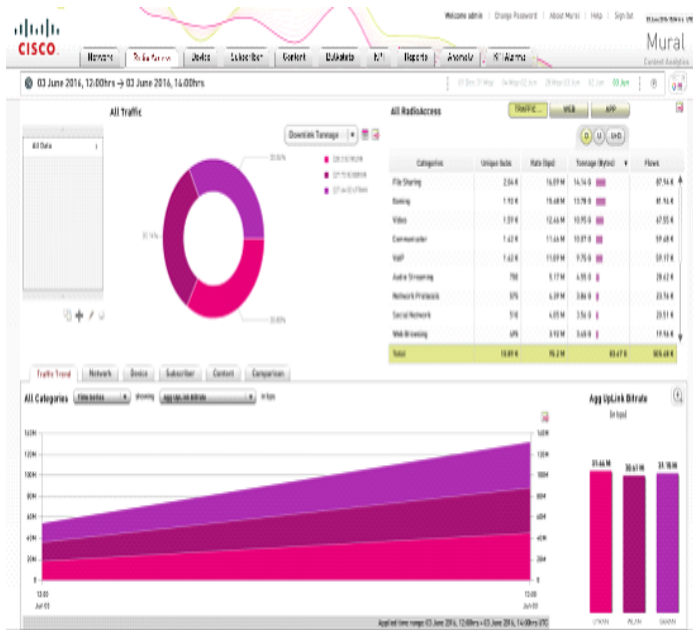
CISCO

Welcome admin | Change Password | About Mural | Help | Sign Out

Mural
Content Analytics

Network | Traffic Flows | Device | Subscriber | Content | Bulkstats | KPI | Reports | Anomaly | KPI Alarms

03 June 2016, 12:00hrs → 03 June 2016, 14:00hrs

All Traffic

All Data

Downlink Tonnage

33.33 %
33.34 %
33.33 %

All RadioAccess

TRAFFIC | WEB | APP

2G | 3G | 2+3G

| Categories | Unique Subs | Rate (bps) | Tonnage (Bytes) | Flows |
|---|---|---|---|---|
| File Sharing | 2.04 K | 16.07 M | 14.14 G | 87.94 K |
| Gaming | 1.92 K | 15.68 M | 13.78 G | 81.96 K |
| Video | 1.59 K | 12.46 M | 10.95 G | 67.55 K |
| Communicator | 1.42 K | 11.46 M | 10.07 G | 59.48 K |
| VoIP | 1.42 K | 11.09 M | 9.75 G | 59.17 K |
| Audio Streaming | 798 | 5.17 M | 4.55 G | 29.42 K |
| Network Protocols | 575 | 4.39 M | 3.86 G | 23.76 K |
| Social Network | 510 | 4.05 M | 3.56 G | 20.51 K |
| Web Browsing | 495 | 3.92 M | 3.45 G | 19.94 K |
| Total | 10.07 K | 95.2 M | 83.67 G | 505.68 K |

Traffic Trend | Network | Device | Subscriber | Content | Comparison

All Categories | Time Series | showing | Agg UpLink Bitrate | in bps

140M
120M
100M
80M
60M
40M
20M
0

13:00
Jun 03

Agg UpLink Bitrate
(in bps)

31.66 M | 30.61 M | 31.18 M

Applied time range: 03 June 2016, 12:00hrs → 03 June 2016, 14:00hrs UTC